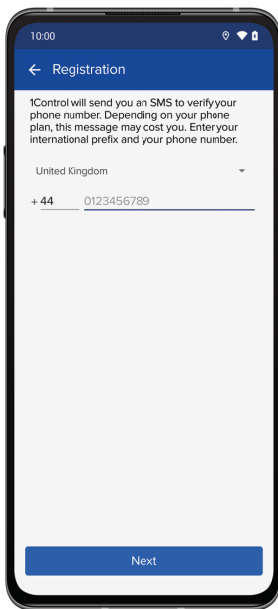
10:00

← Registration

1Control will send you an SMS to verify your phone number. Depending on your phone plan, this message may cost you. Enter your international prefix and your phone number.

United Kingdom

+ 44 0123456789

Next